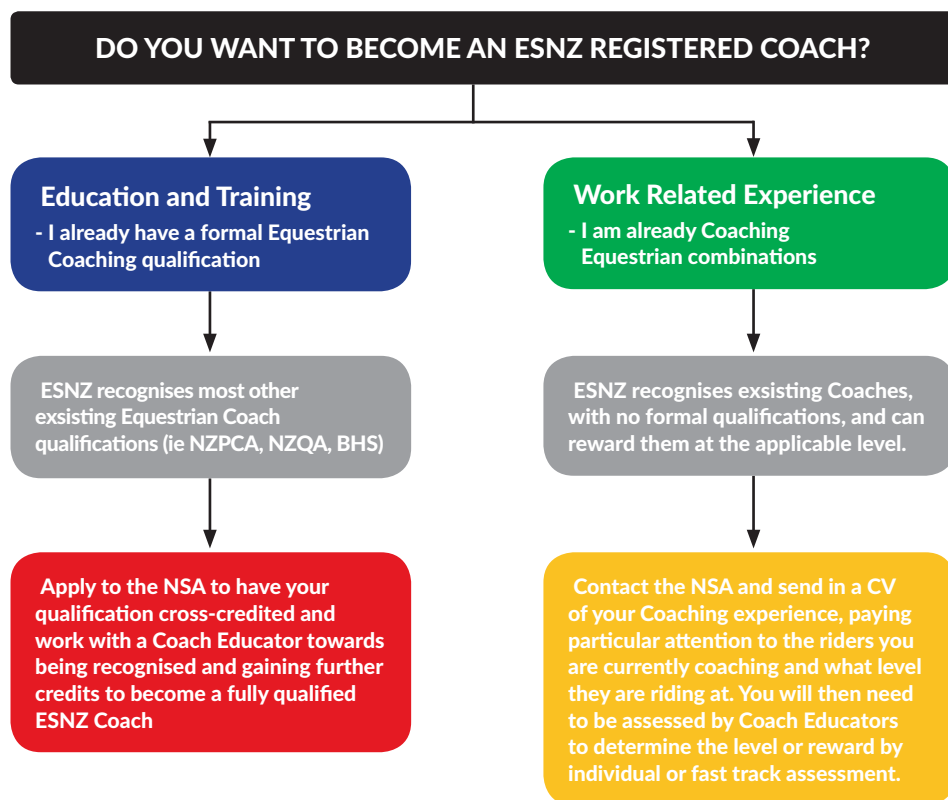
DO YOU WANT TO BECOME AN ESNZ REGISTERED COACH?

Education and Training
- I already have a formal Equestrian Coaching qualification

ESNZ recognises most other exsisting Equestrian Coach qualifications (ie NZPCA, NZQA, BHS)

Apply to the NSA to have your qualification cross-credited and work with a Coach Educator towards being recognised and gaining further credits to become a fully qualified ESNZ Coach

Work Related Experience
- I am already Coaching Equestrian combinations

ESNZ recognises exsisting Coaches, with no formal qualifications, and can reward them at the applicable level.

Contact the NSA and send in a CV of your Coaching experience, paying particular attention to the riders you are currently coaching and what level they are riding at. You will then need to be assessed by Coach Educators to determine the level or reward by individual or fast track assessment.